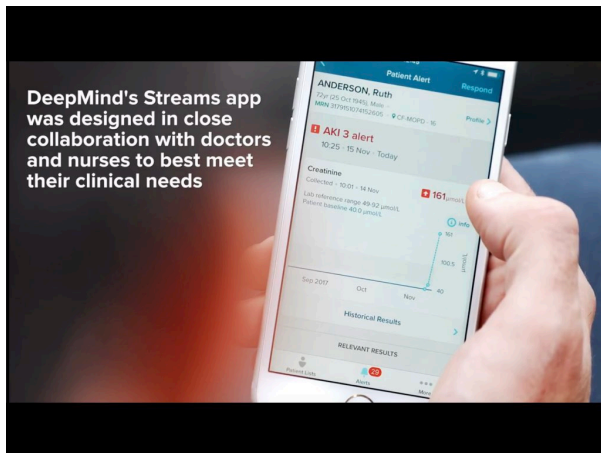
DeepMind's Streams app was designed in close collaboration with doctors and nurses to best meet their clinical needs

Patient Alert
Respond
ANDERSON, Ruth
72yr (25 Oct 1945), Male
MRN 3179151074152605 · CF-MOPD · 16
Profile
! AKI 3 alert
10:25 · 15 Nov · Today
Creatinine
Collected · 10:01 · 14 Nov
! 161 µmol/L
Lab reference range 49-92 µmol/L
Patient baseline 40.0 µmol/L
Info
161
100.5
40
µmol/L
Sep 2017
Oct
Nov
Historical Results
RELEVANT RESULTS
Patient Lists
28
Alerts
More